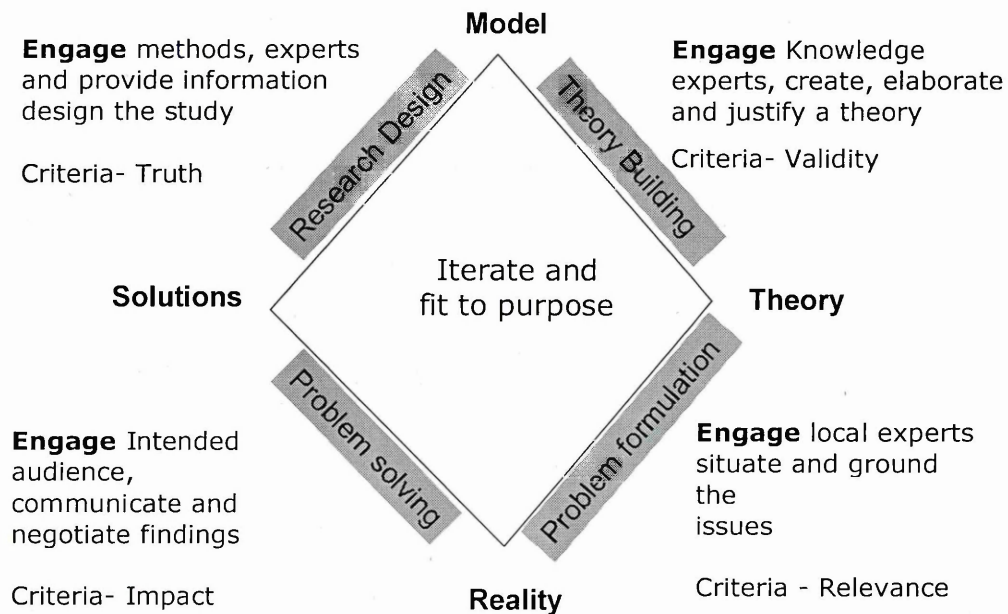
Model

**Engage** methods, experts and provide information design the study

Criteria- Truth

Research Design

Theory Building

**Engage** Knowledge experts, create, elaborate and justify a theory

Criteria- Validity

Solutions

Iterate and fit to purpose

Theory

Problem solving

Problem formulation

**Engage** Intended audience, communicate and negotiate findings

Criteria- Impact

**Engage** local experts situate and ground the issues

Criteria - Relevance

Reality